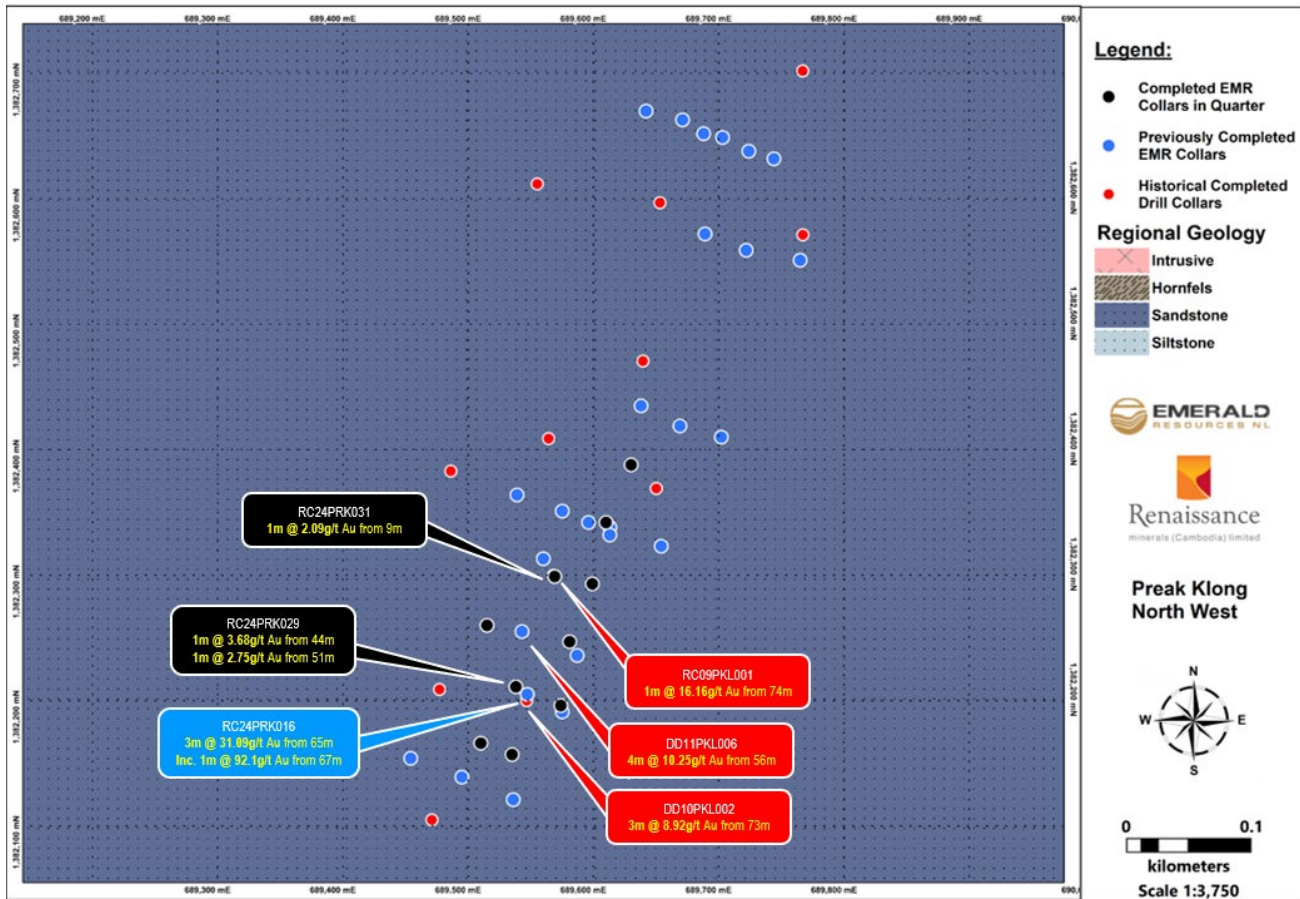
689,200 mE 689,300 mE 689,400 mE 689,500 mE 689,600 mE 689,700 mE 689,800 mE 689,900 mE 690,

1,382,700 mN
1,382,600 mN
1,382,500 mN
1,382,400 mN
1,382,300 mN
1,382,200 mN
1,382,100 mN

RC24PRK031
1m @ 2.09g/t Au from 9m

RC24PRK029
1m @ 3.68g/t Au from 44m
1m @ 2.75g/t Au from 51m

RC24PRK016
3m @ 31.09g/t Au from 65m
Inc. 1m @ 92.1g/t Au from 67m

RC09PKL001
1m @ 16.16g/t Au from 74m

DD11PKL006
4m @ 10.25g/t Au from 56m

DD10PKL002
3m @ 8.92g/t Au from 73m

689,300 mE 689,400 mE 689,500 mE 689,600 mE 689,700 mE 689,800 mE 690,

Legend:
Completed EMR Collars in Quarter
Previously Completed EMR Collars
Historical Completed Drill Collars
Regional Geology
Intrusive
Hornfels
Sandstone
Siltstone

EMERALD RESOURCES NL

Renaissance
minerals (Cambodia) limited

Preak Klong North West

N
W E
S

0 0.1
kilometers
Scale 1:3,750